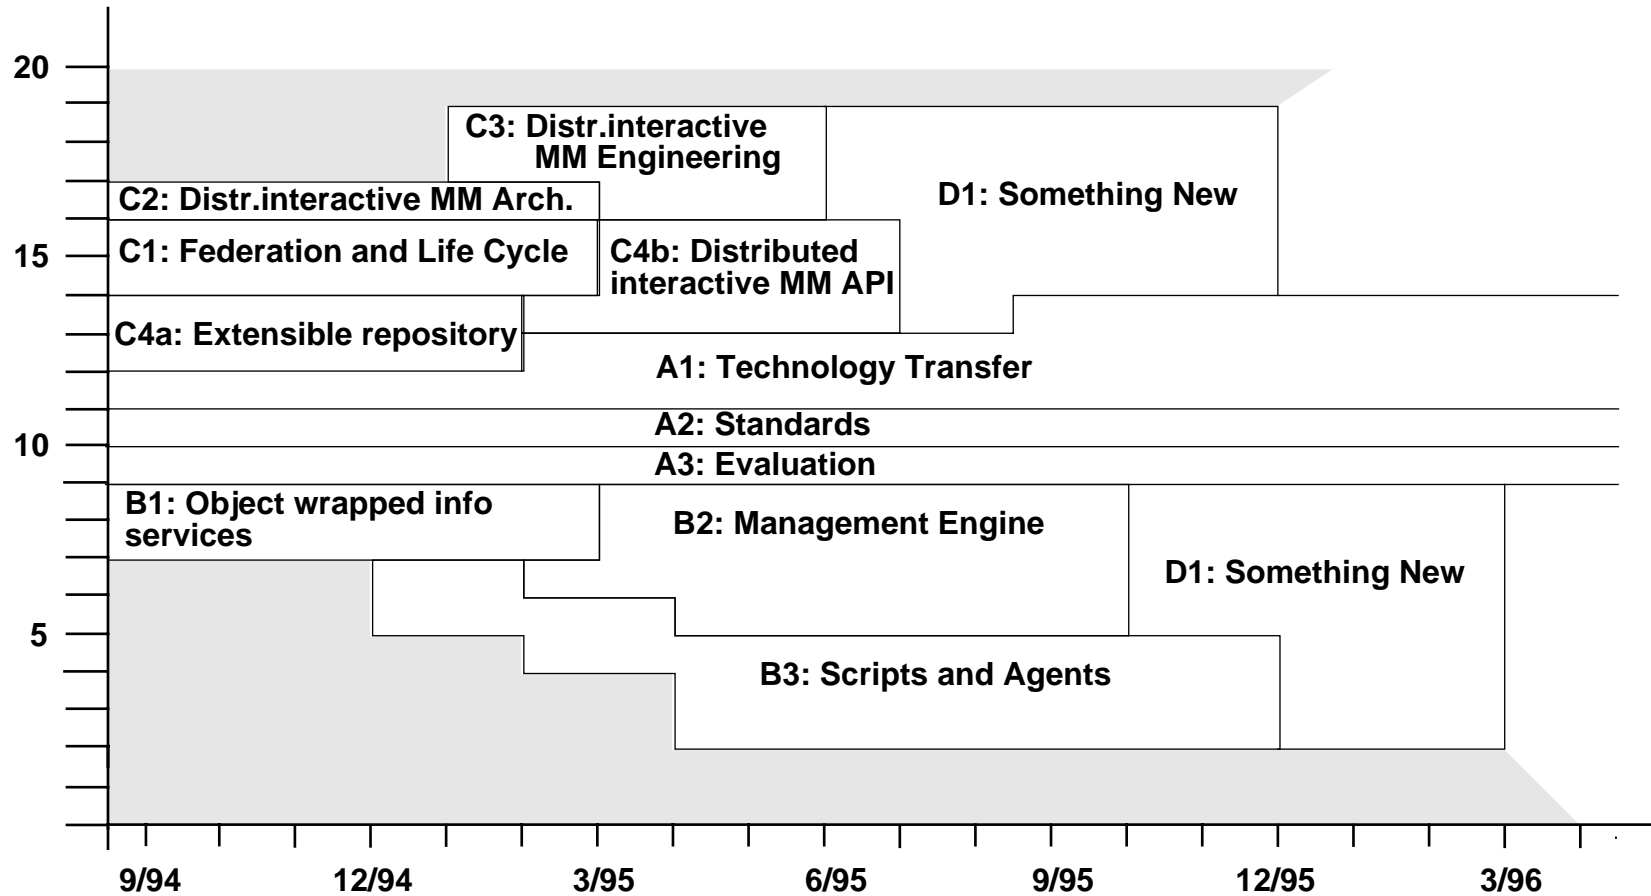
20

15

10

5

C3: Distr.interactive MM Engineering

C2: Distr.interactive MM Arch.

D1: Something New

C1: Federation and Life Cycle

C4b: Distributed interactive MM API

C4a: Extensible repository

A1: Technology Transfer

A2: Standards

A3: Evaluation

B1: Object wrapped info services

B2: Management Engine

D1: Something New

B3: Scripts and Agents

9/94 12/94 3/95 6/95 9/95 12/95 3/96